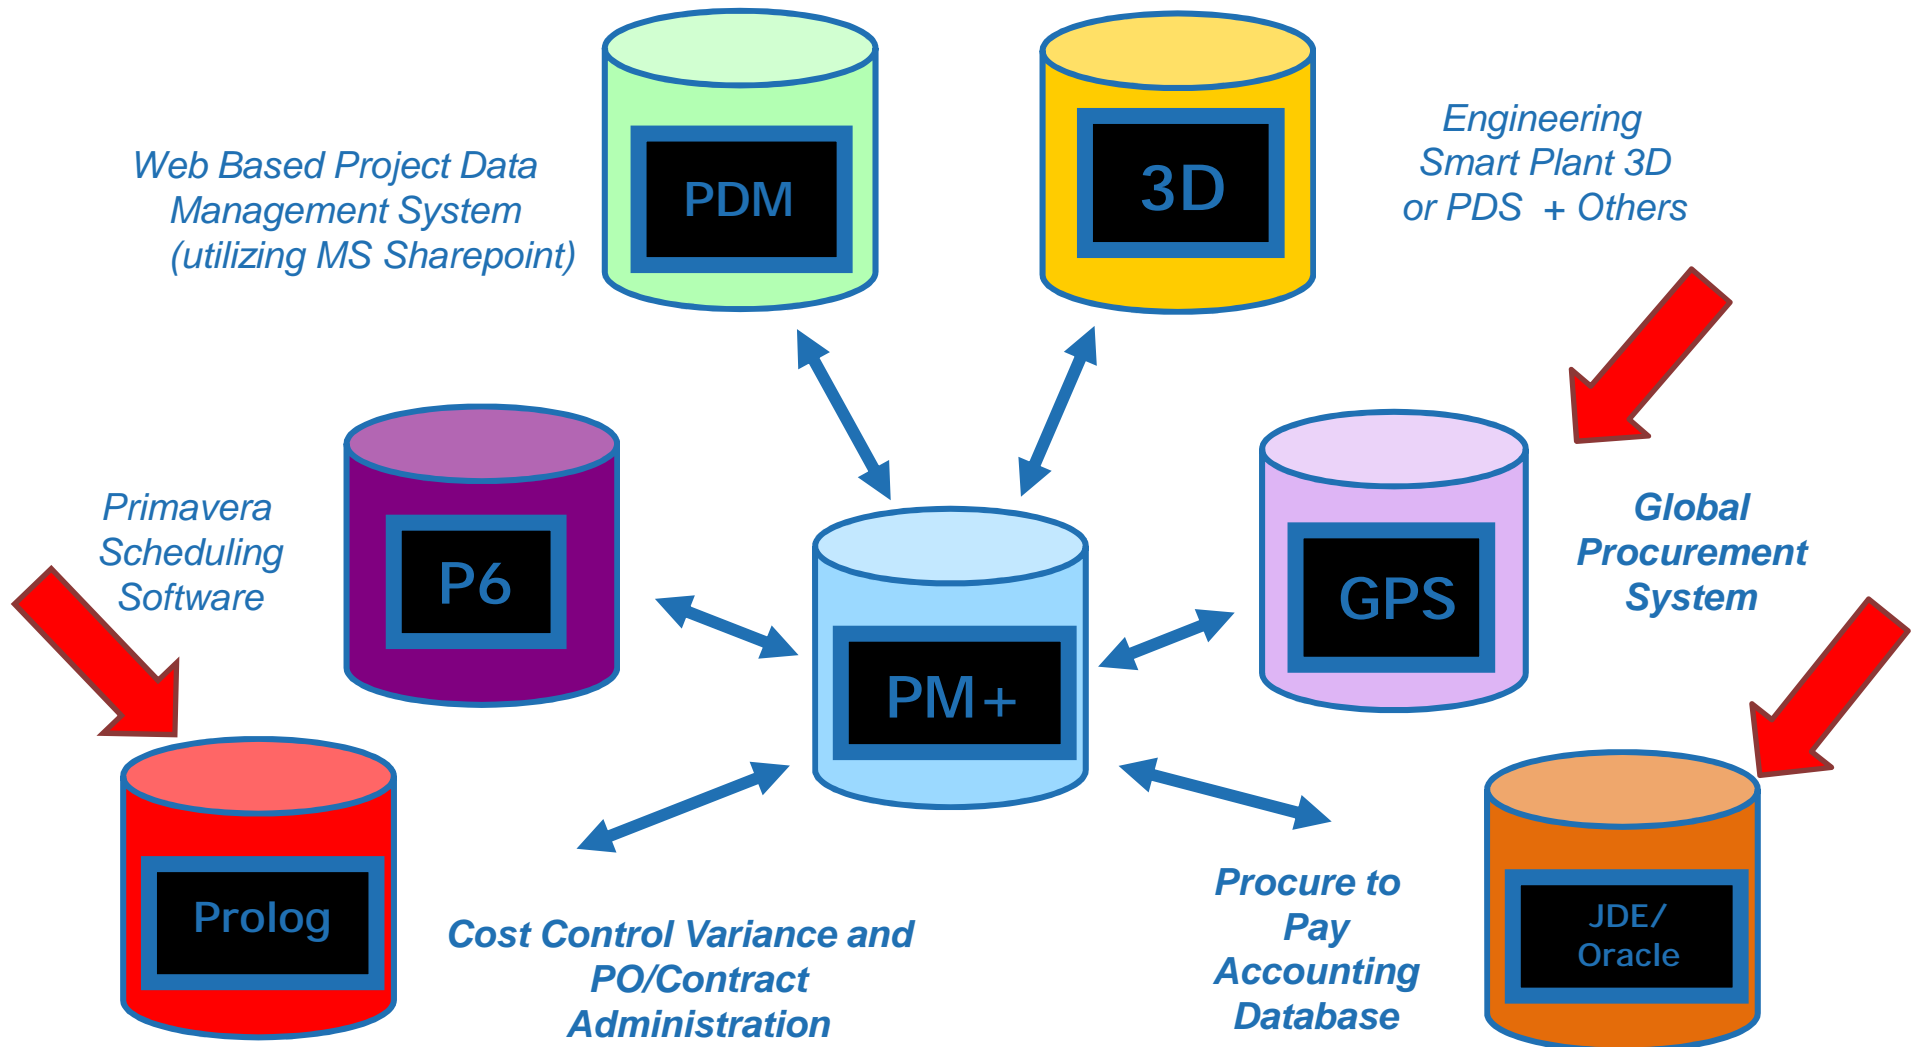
Web Based Project Data Management System (utilizing MS Sharepoint)

PDM

3D

Engineering Smart Plant 3D or PDS + Others

Primavera Scheduling Software

P6

PM+

GPS

Global Procurement System

Prolog

JDE/ Oracle

Cost Control Variance and PO/Contract Administration

Procure to Pay Accounting Database